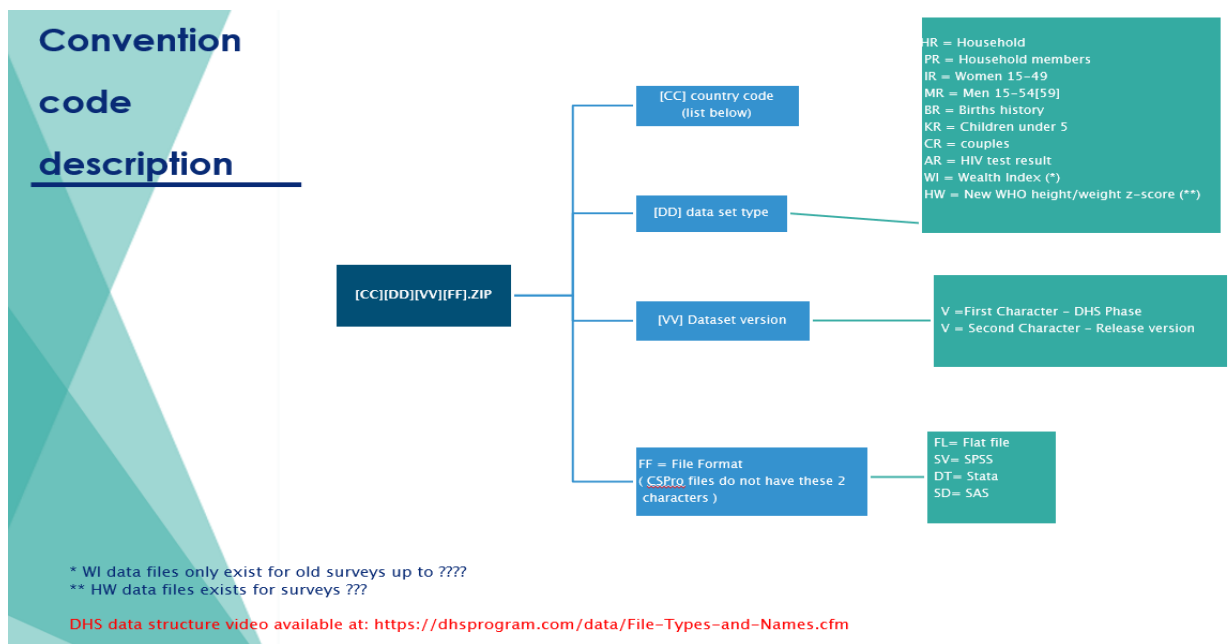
Convention code description

[CC][DD][VV][FF].ZIP

[CC] country code (list below)

[DD] data set type

[VV] Dataset version

FF = File Format
( CSPro files do not have these 2 characters )

HR = Household
PR = Household members
IR = Women 15-49
MR = Men 15-54[59]
BR = Births history
KR = Children under 5
CR = couples
AR = HIV test result
WI = Wealth Index (*)
HW = New WHO height/weight z-score (**)

V =First Character - DHS Phase
V = Second Character - Release version

FL= Flat file
SV= SPSS
DT= Stata
SD= SAS

* WI data files only exist for old surveys up to ????
** HW data files exists for surveys ???

DHS data structure video available at: https://dhsprogram.com/data/File-Types-and-Names.cfm